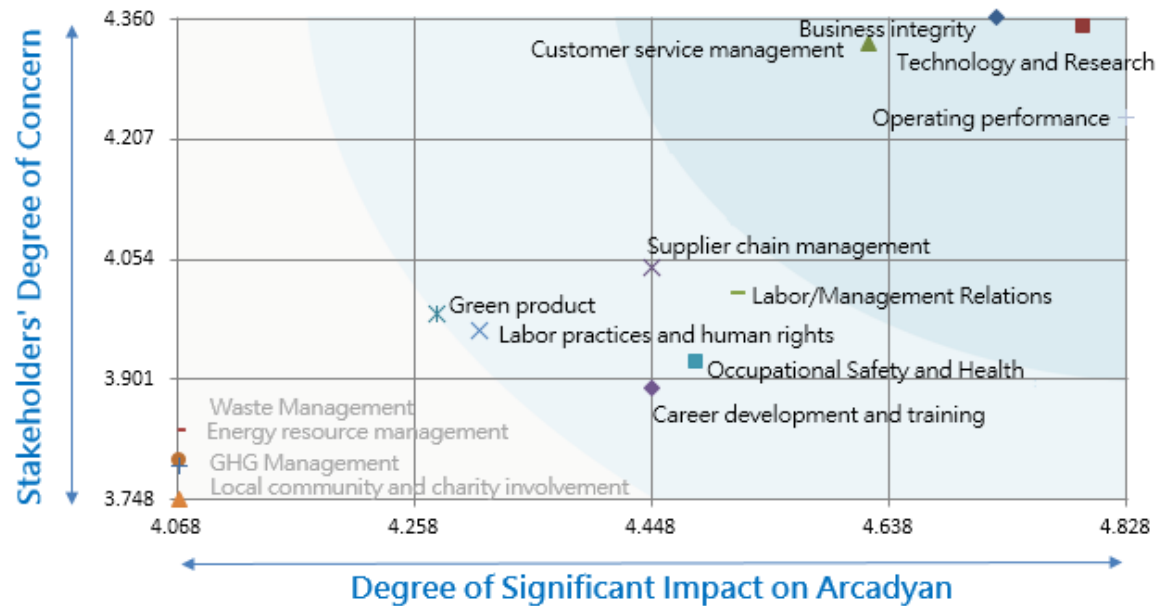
Stakeholders' Degree of Concern

4.360
4.207
4.054
3.901
3.748

Business integrity
Customer service management
Technology and Research
Operating performance
Supplier chain management
Labor/Management Relations
Green product
Labor practices and human rights
Occupational Safety and Health
Career development and training
Waste Management
Energy resource management
GHG Management
Local community and charity involvement

4.068
4.258
4.448
4.638
4.828

Degree of Significant Impact on Arcadyan